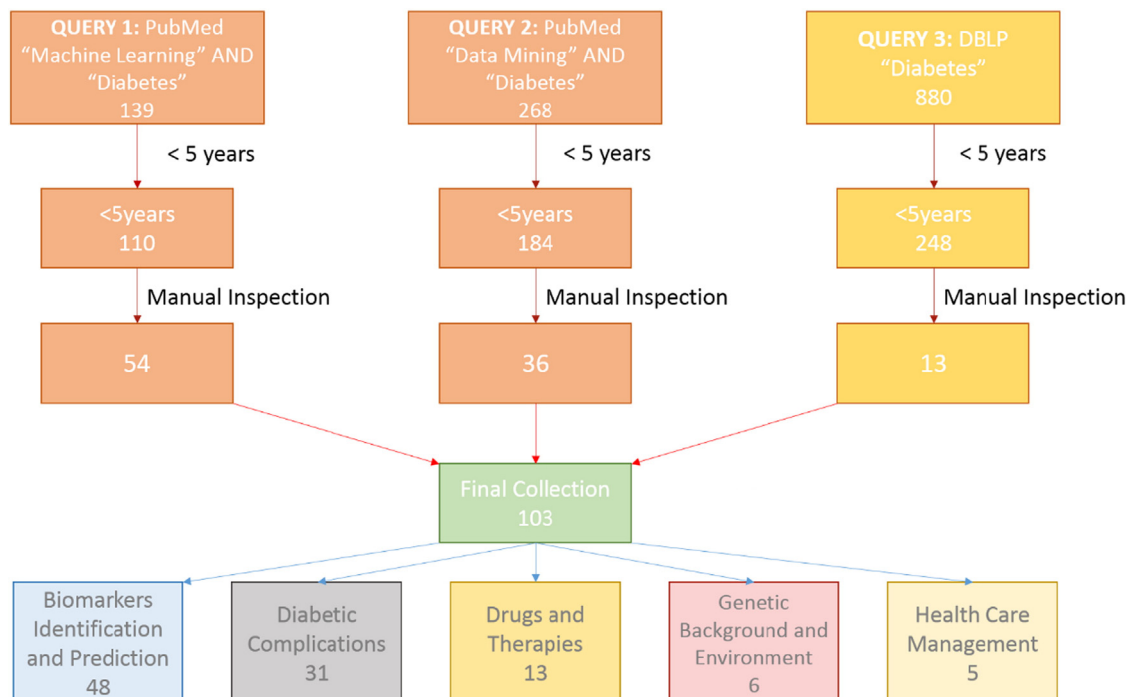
QUERY 1: PubMed “Machine Learning” AND “Diabetes” 139

QUERY 2: PubMed “Data Mining” AND “Diabetes” 268

QUERY 3: DBLP “Diabetes” 880

< 5 years

< 5 years

< 5 years

<5years 110

<5years 184

<5years 248

Manual Inspection

Manual Inspection

Manual Inspection

54

36

13

Final Collection 103

Biomarkers Identification and Prediction 48

Diabetic Complications 31

Drugs and Therapies 13

Genetic Background and Environment 6

Health Care Management 5